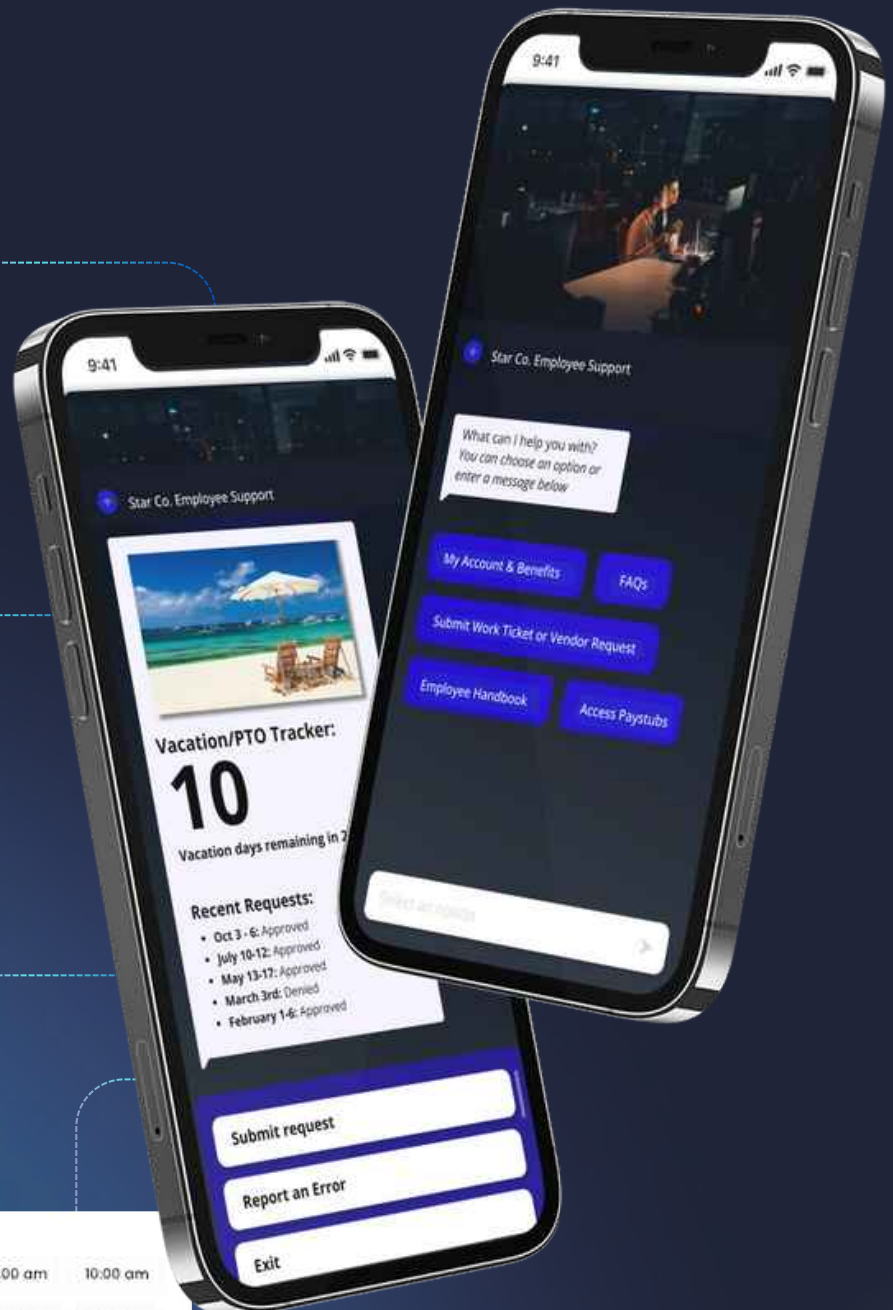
9:41

Star Co. Employee Support

Vacation/PTO Tracker:

10

Vacation days remaining in 2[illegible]

Recent Requests:

• Oct 3 - 6: Approved
• July 10-12: Approved
• May 13-17: Approved
• March 3rd: Denied
• February 1-6: Approved

Submit request

Report an Error

Exit

9:41

Star Co. Employee Support

What can I help you with? You can choose an option or enter a message below

My Account & Benefits

FAQs

Submit Work Ticket or Vendor Request

Employee Handbook

Access Paystubs

Select an option

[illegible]00 am

10:00 am